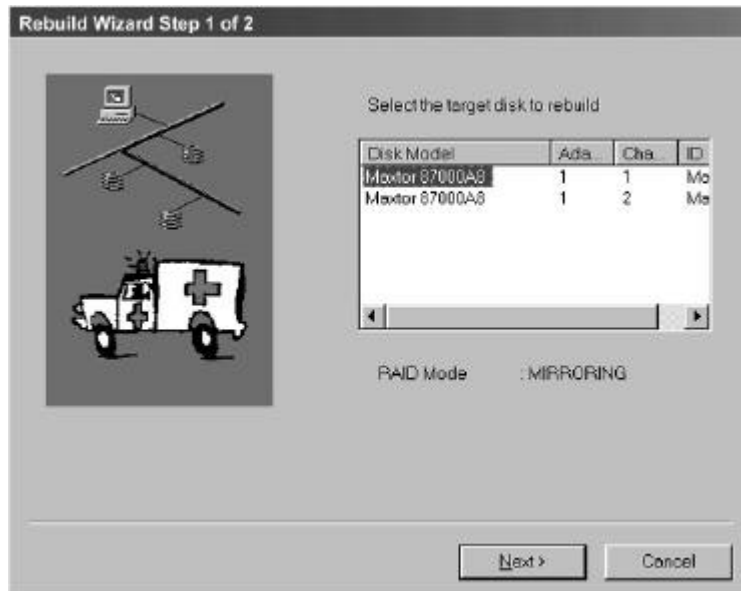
Rebuild Wizard Step 1 of 2

Select the target disk to rebuild

| Disk Model | Ada... | Cha... | ID |
|---|---|---|---|
| Maxtor 87000A8 | 1 | 1 | Mo |
| Maxtor 87000A8 | 1 | 2 | Ma |

RAID Mode : MIRRORING

Next > Cancel